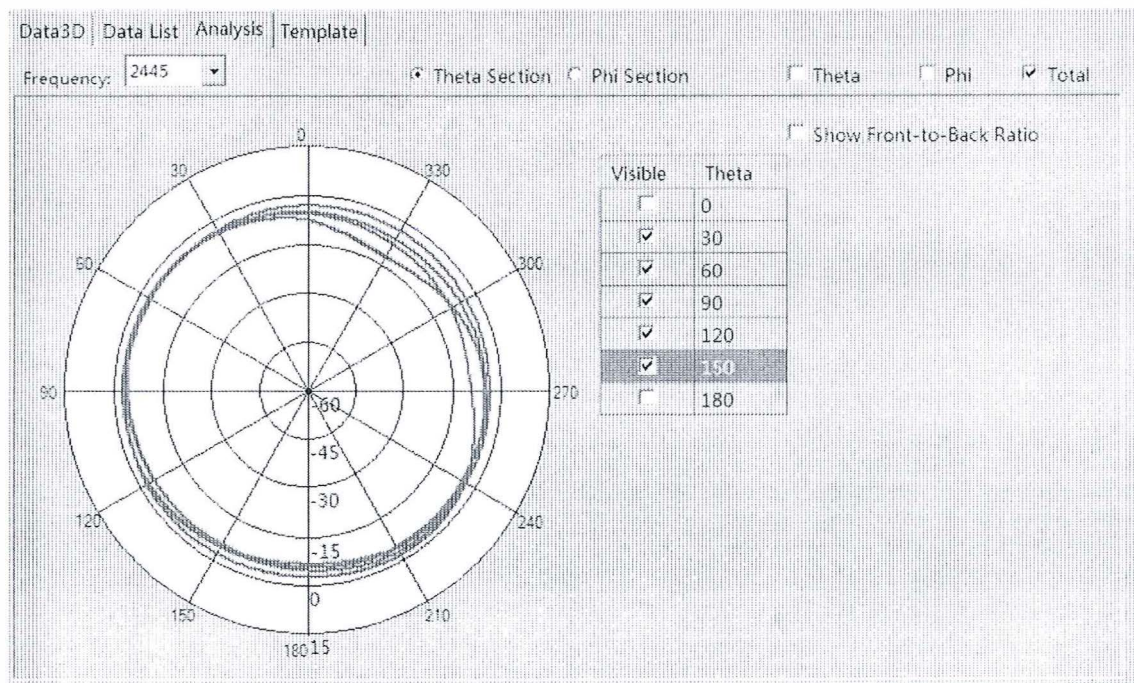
Data3D | Data List | Analysis | Template

Frequency: 2445

Theta Section  Phi Section

Theta  Phi  Total

Show Front-to-Back Ratio

0
30
330
60
300
90
270
120
240
150
210
180
-60
-45
-30
-15
0
15

| Visible | Theta |
|---|---|
| ☐ | 0 |
| ☑ | 30 |
| ☑ | 60 |
| ☑ | 90 |
| ☑ | 120 |
| ☑ | 150 |
| ☐ | 180 |